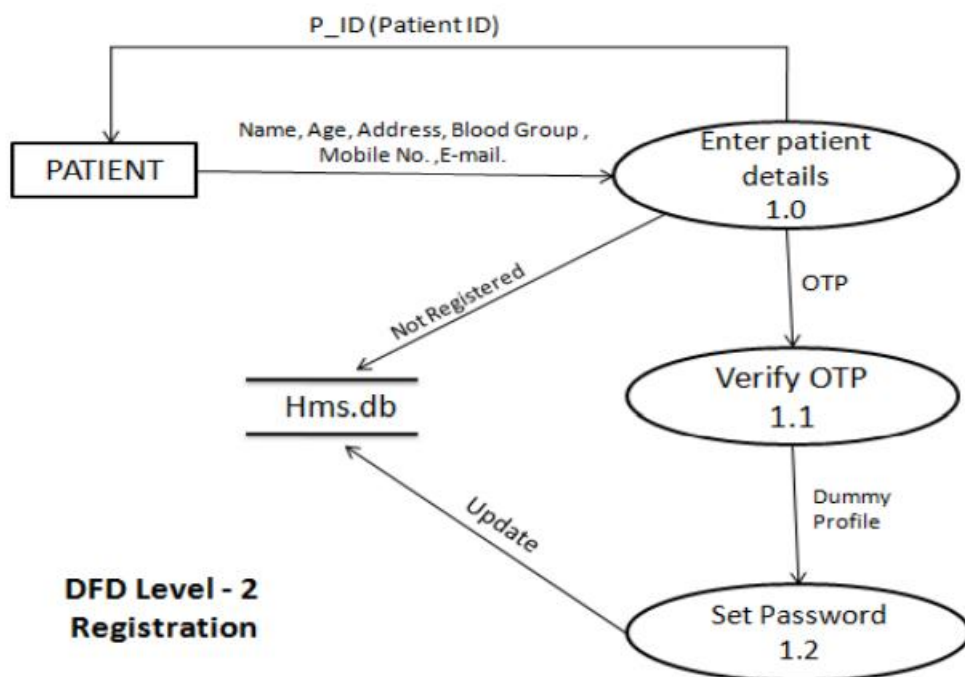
P_ID (Patient ID)

PATIENT

Name, Age, Address, Blood Group , Mobile No. ,E-mail.

Enter patient details
1.0

Not Registered

OTP

Hms.db

Verify OTP
1.1

Dummy Profile

Update

DFD Level - 2
Registration

Set Password
1.2